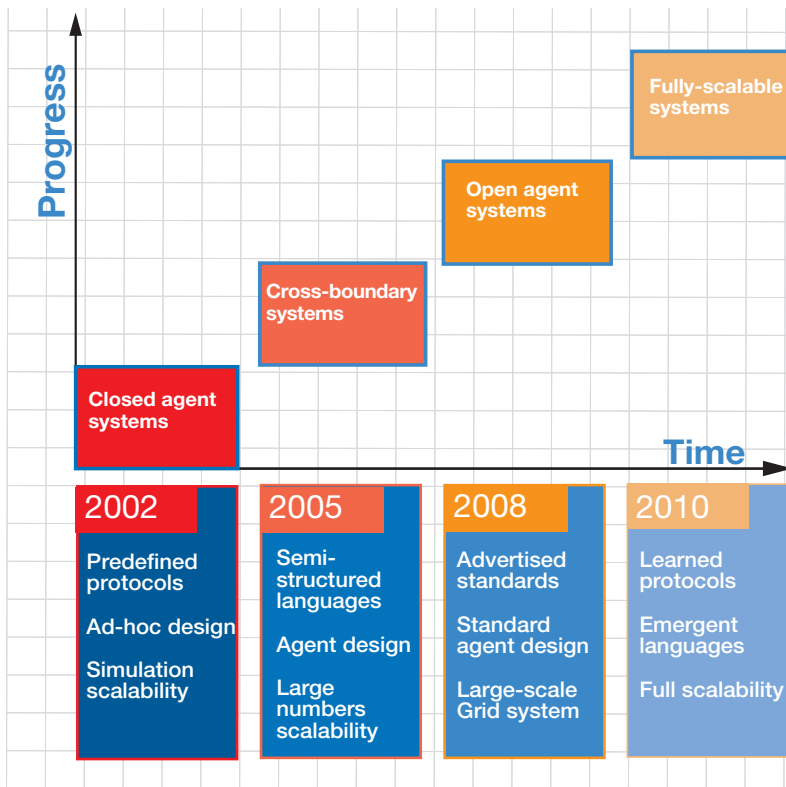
Progress

Fully-scalable systems

Open agent systems

Cross-boundary systems

Closed agent systems

Time

2002

Predefined protocols

Ad-hoc design

Simulation scalability

2005

Semi-structured languages

Agent design

Large numbers scalability

2008

Advertised standards

Standard agent design

Large-scale Grid system

2010

Learned protocols

Emergent languages

Full scalability